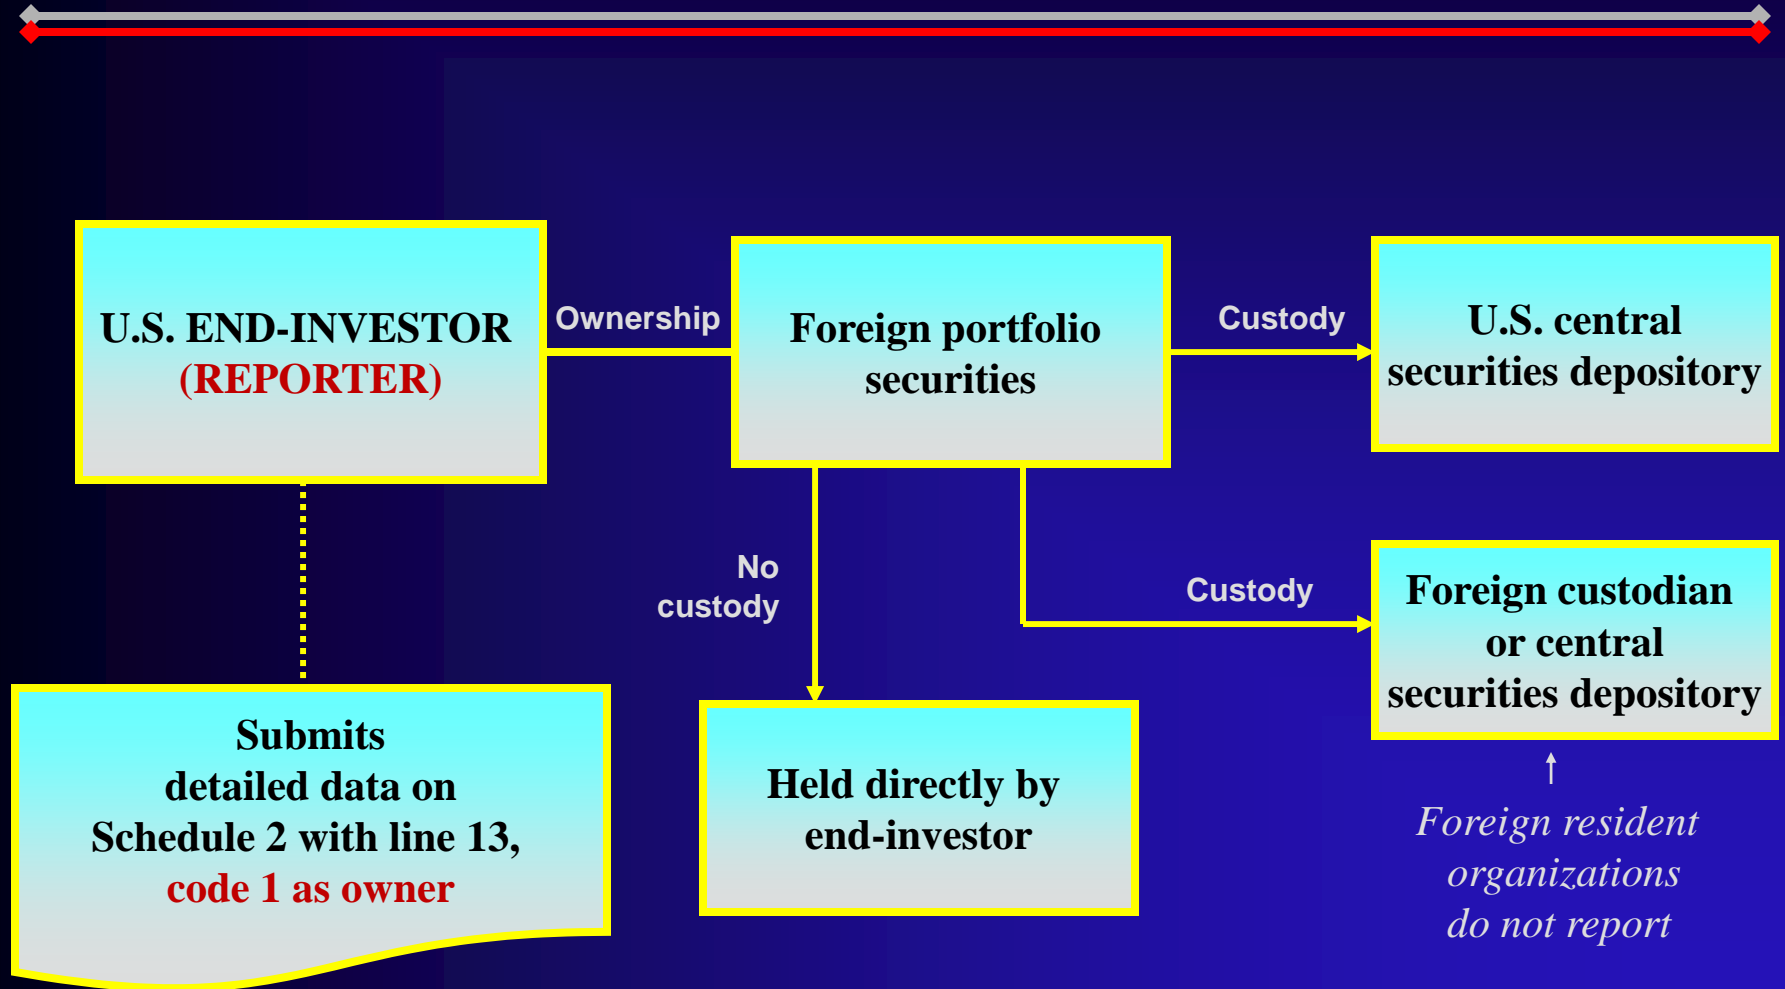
U.S. END-INVESTOR (REPORTER)

Ownership

Foreign portfolio securities

Custody

U.S. central securities depository

No custody

Custody

Foreign custodian or central securities depository

Submits detailed data on Schedule 2 with line 13, code 1 as owner

Held directly by end-investor

Foreign resident organizations do not report